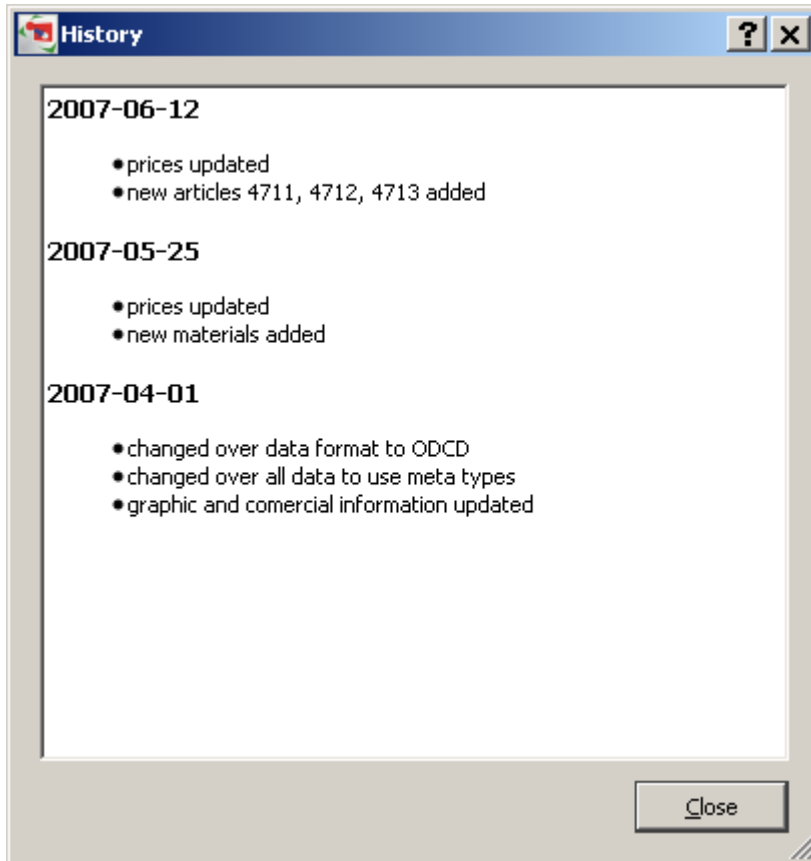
History

?
X

2007-06-12

- prices updated
- new articles 4711, 4712, 4713 added

2007-05-25

- prices updated
- new materials added

2007-04-01

- changed over data format to ODCD
- changed over all data to use meta types
- graphic and comercial information updated

Close